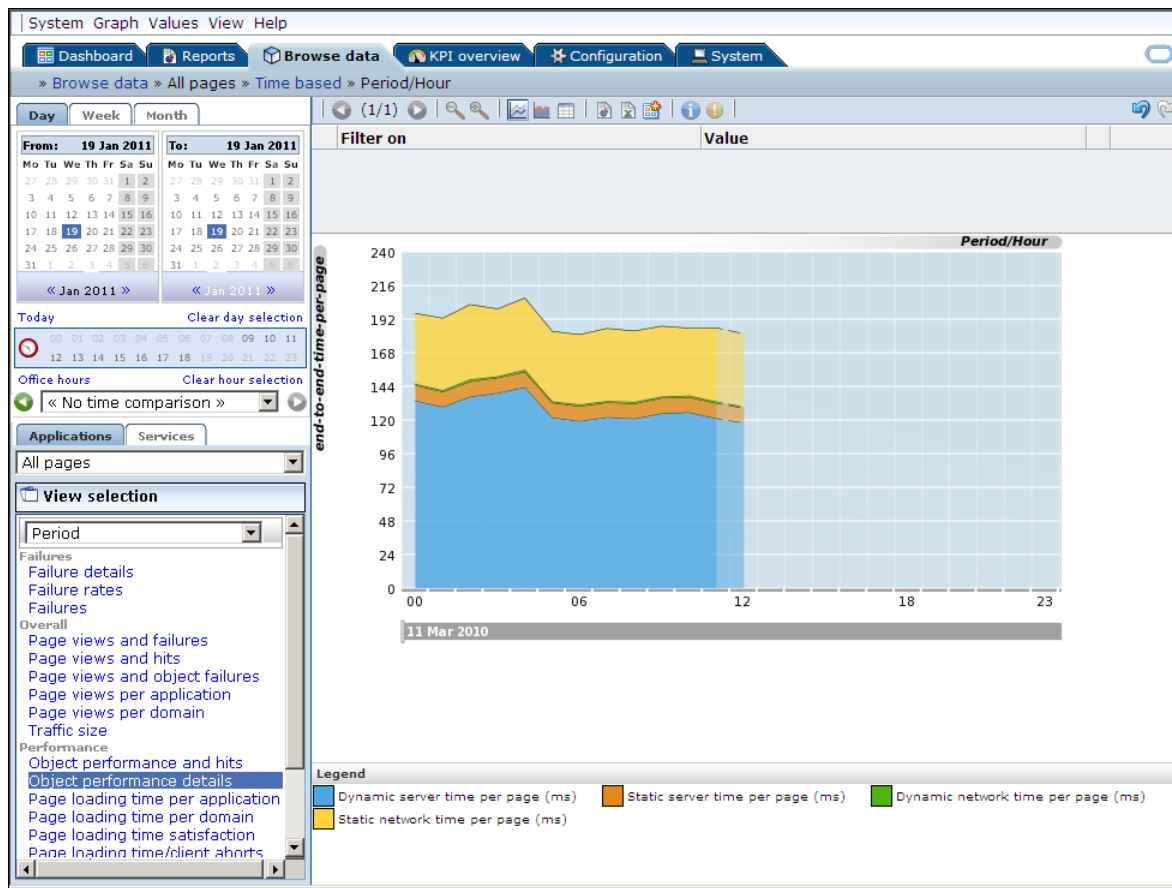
System Graph Values View Help

Dashboard Reports Browse data KPI overview Configuration System

» Browse data » All pages » Time based » Period/Hour

Day Week Month

| From: | | | | | 19 Jan 2011 | |
|---|---|---|---|---|---|---|
| Mo | Tu | We | Th | Fr | Sa | Su |
| 27 | 28 | 29 | 30 | 31 | 1 | 2 |
| 3 | 4 | 5 | 6 | 7 | 8 | 9 |
| 10 | 11 | 12 | 13 | 14 | 15 | 16 |
| 17 | 18 | 19 | 20 | 21 | 22 | 23 |
| 24 | 25 | 26 | 27 | 28 | 29 | 30 |
| 31 | 1 | 2 | 3 | 4 | 5 | 6 |

« Jan 2011 »

| To: | | | | | 19 Jan 2011 | |
|---|---|---|---|---|---|---|
| Mo | Tu | We | Th | Fr | Sa | Su |
| 27 | 28 | 29 | 30 | 31 | 1 | 2 |
| 3 | 4 | 5 | 6 | 7 | 8 | 9 |
| 10 | 11 | 12 | 13 | 14 | 15 | 16 |
| 17 | 18 | 19 | 20 | 21 | 22 | 23 |
| 24 | 25 | 26 | 27 | 28 | 29 | 30 |
| 31 | 1 | 2 | 3 | 4 | 5 | 6 |

« Jan 2011 »

Today Clear day selection

00 01 02 03 04 05 06 07 08 09 10 11
12 13 14 15 16 17 18 19 20 21 22 23

Office hours Clear hour selection

« No time comparison »

Applications Services

All pages

View selection

Period

Failures
Failure details
Failure rates
Failures
Overall
Page views and failures
Page views and hits
Page views and object failures
Page views per application
Page views per domain
Traffic size
Performance
Object performance and hits
Object performance details
Page loading time per application
Page loading time per domain
Page loading time satisfaction
Page loading time/client aborts

(1/1)

| Filter on | Value |
|---|---|

Period/Hour

end-to-end-time-per-page

240
216
192
168
144
120
96
72
48
24
0

00 06 12 18 23

11 Mar 2010

Legend
Dynamic server time per page (ms) Static server time per page (ms) Dynamic network time per page (ms) Static network time per page (ms)